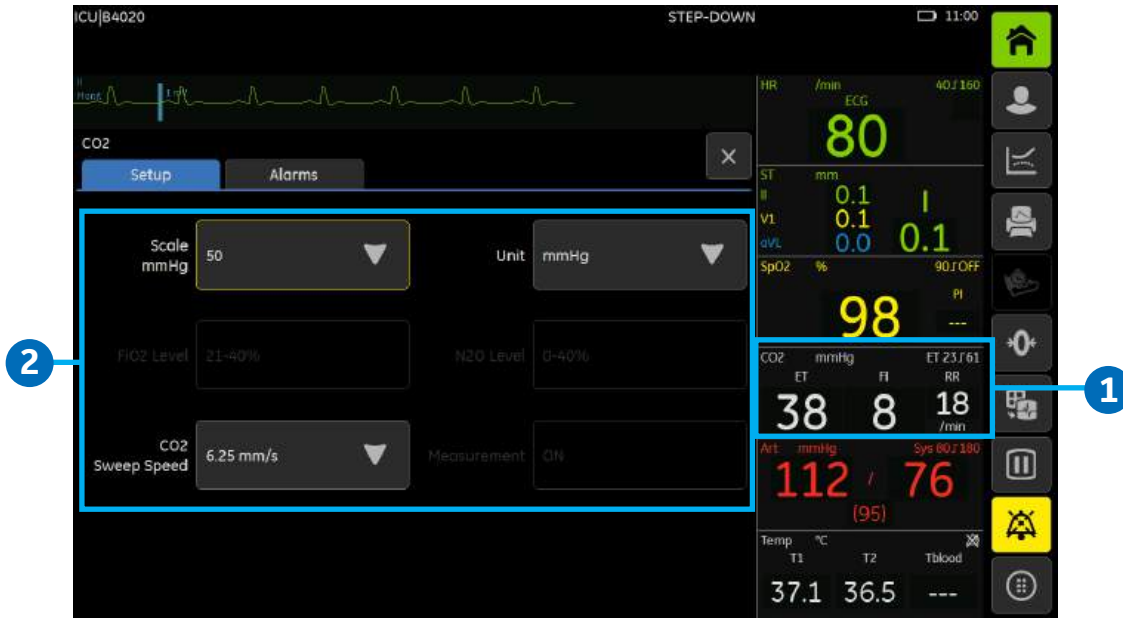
ICU|B4020
STEP-DOWN
11:00

II
Hong
1 mV

CO2
Setup
Alarms

Scale mmHg
50
Unit
mmHg
FiO2 Level
21-40%
N2O Level
0-40%
CO2 Sweep Speed
6.25 mm/s
Measurement
ON

2
1

HR /min 40 ∫ 160
ECG
80

ST mm
II 0.1
V1 0.1
aVL 0.0
I
0.1

SpO2 % 90 ∫ OFF
98
PI
---

CO2 mmHg ET 23 ∫ 61
ET FI RR
38 8 18
/min

Art mmHg Sys 80 ∫ 180
112 / 76
(95)

Temp °C
T1 T2 Tblood
37.1 36.5 ---